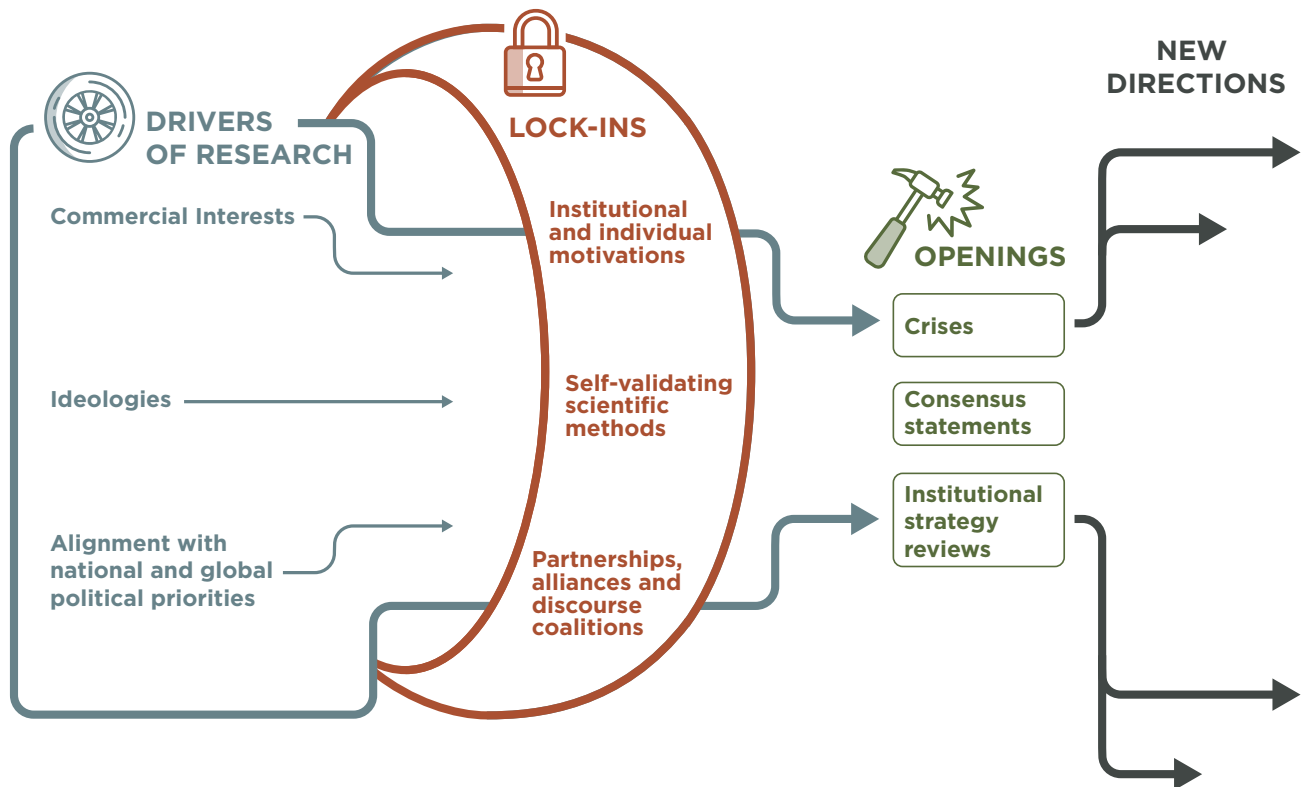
DRIVERS OF RESEARCH

Commercial Interests

Ideologies

Alignment with national and global political priorities

LOCK-INS

Institutional and individual motivations

Self-validating scientific methods

Partnerships, alliances and discourse coalitions

OPENINGS

Crises

Consensus statements

Institutional strategy reviews

NEW DIRECTIONS